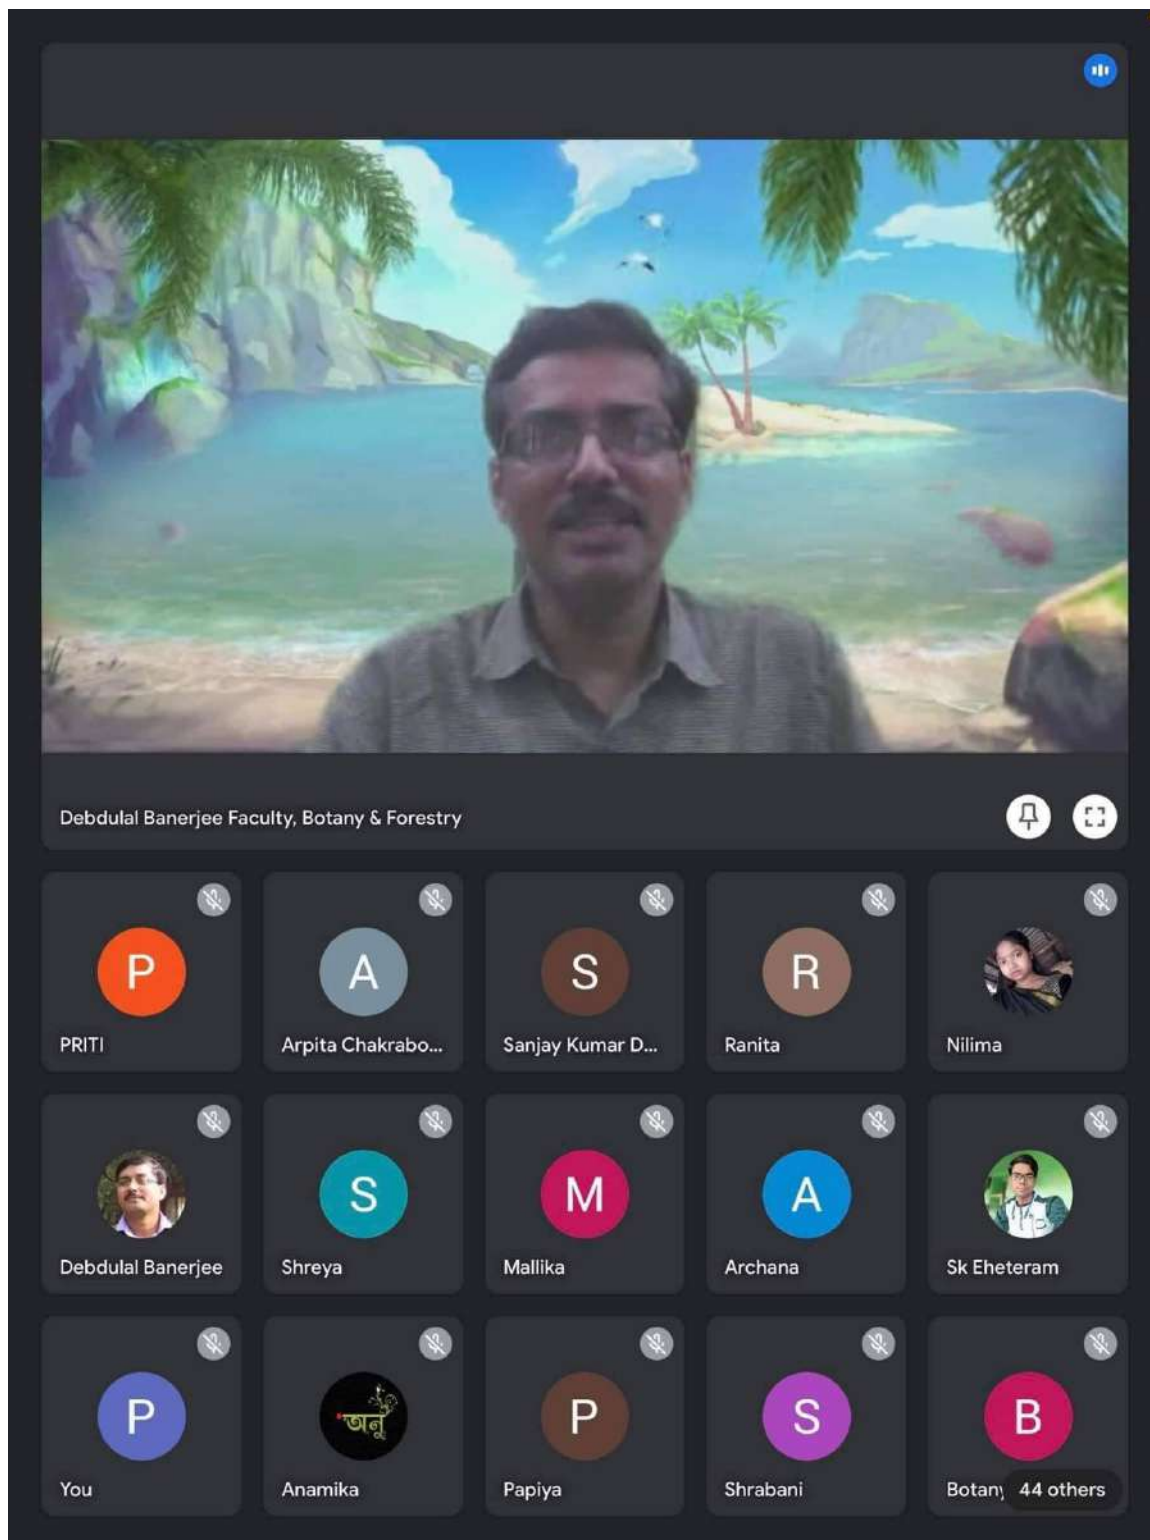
Debdulal Banerjee Faculty, Botany & Forestry

P
PRITI

A
Arpita Chakrabo...

S
Sanjay Kumar D...

R
Ranita

Nilima

Debdulal Banerjee

S
Shreya

M
Mallika

A
Archana

Sk Eheteram

P
You

অনু
Anamika

P
Papiya

S
Shrabani

B
Botany 44 others